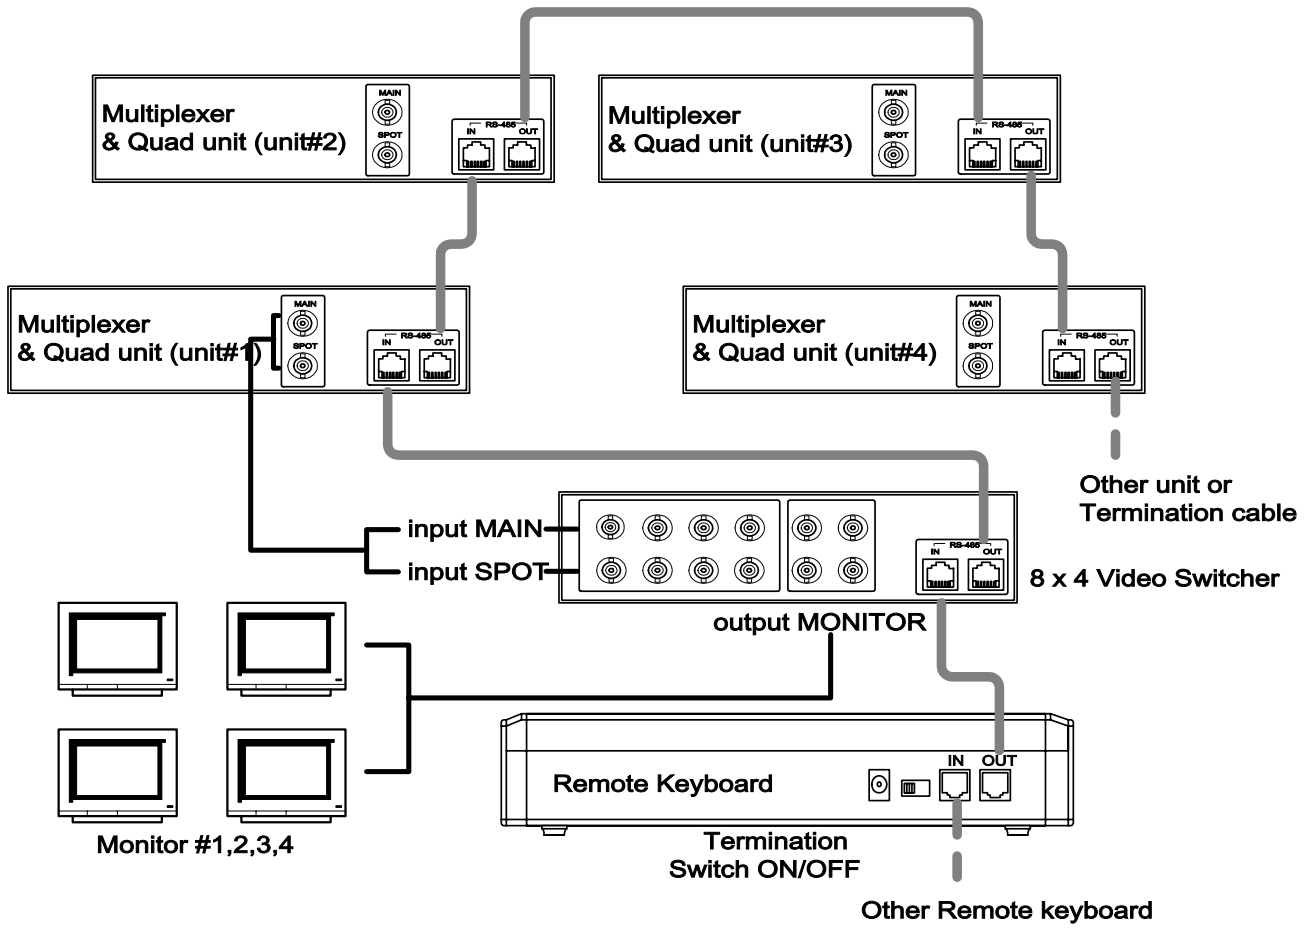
Multiplexer
& Quad unit (unit#2)

MAIN
SPOT

RS-485
IN OUT

Multiplexer
& Quad unit (unit#3)

MAIN
SPOT

RS-485
IN OUT

Multiplexer
& Quad unit (unit#1)

MAIN
SPOT

RS-485
IN OUT

Multiplexer
& Quad unit (unit#4)

MAIN
SPOT

RS-485
IN OUT

Other unit or
Termination cable

input MAIN
input SPOT

RS-485
IN OUT

8 x 4 Video Switcher

output MONITOR

Remote Keyboard

IN OUT

Termination
Switch ON/OFF

Monitor #1,2,3,4

Other Remote keyboard